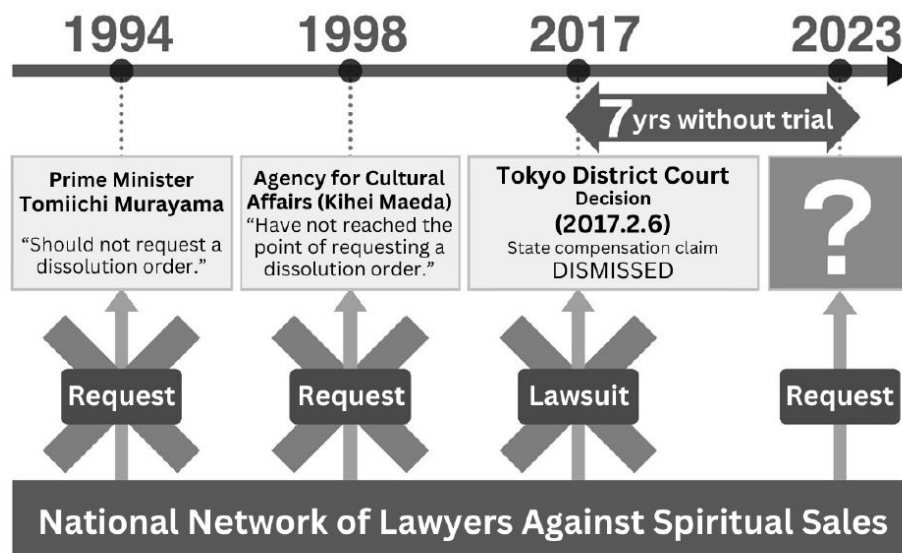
1994 1998 2017 2023

7 yrs without trial

Prime Minister Tomiichi Murayama
"Should not request a dissolution order."

Agency for Cultural Affairs (Kihei Maeda)
"Have not reached the point of requesting a dissolution order."

Tokyo District Court
Decision
(2017.2.6)
State compensation claim
DISMISSED

?

Request

Request

Lawsuit

Request

National Network of Lawyers Against Spiritual Sales